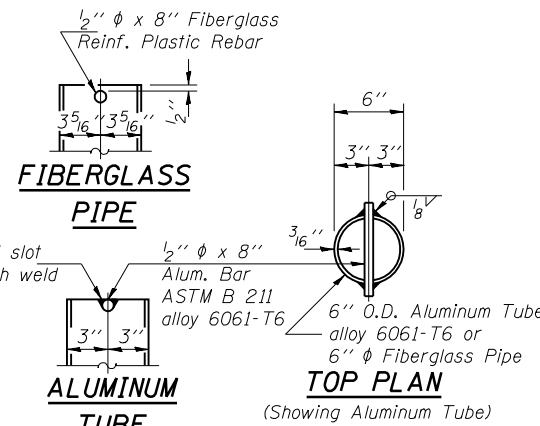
$\frac{1}{2}''$ $\phi$ x 8'' Fiberglass Reinf. Plastic Rebar

$\frac{1}{2}''$

$3\frac{5}{16}''$ $3\frac{5}{16}''$

FIBERGLASS PIPE

6''

3'' 3''

$\frac{1}{8}$

$\frac{3}{16}''$

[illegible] slot
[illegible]h weld

$\frac{1}{2}''$ $\phi$ x 8'' Alum. Bar ASTM B 211 alloy 6061-T6

3'' 3''

ALUMINUM TUBE

6'' O.D. Aluminum Tube alloy 6061-T6 or 6'' $\phi$ Fiberglass Pipe

TOP PLAN
(Showing Aluminum Tube)